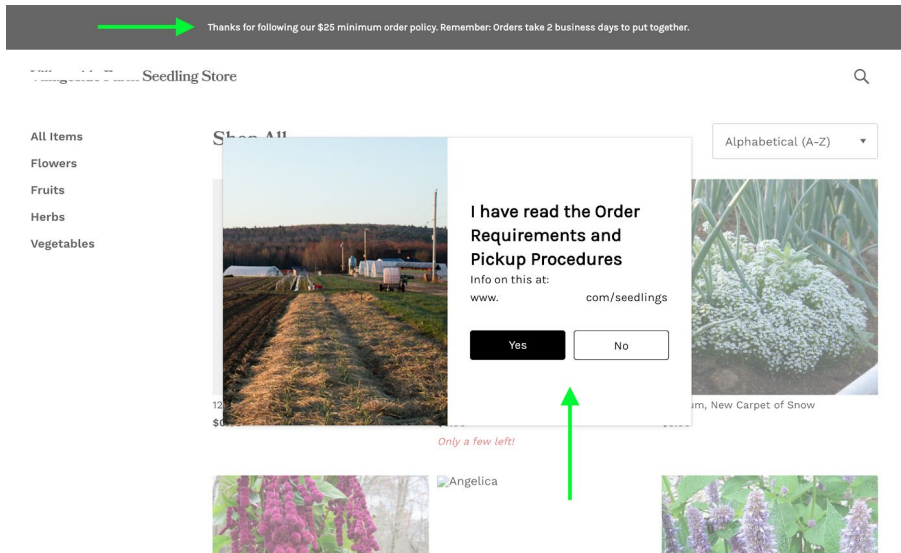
Thanks for following our $25 minimum order policy. Remember: Orders take 2 business days to put together.

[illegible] Seedling Store

All Items
Flowers
Fruits
Herbs
Vegetables

Shop All

Alphabetical (A-Z)

I have read the Order Requirements and Pickup Procedures

Info on this at:

www. com/seedlings

Yes

No

12 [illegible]
$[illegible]

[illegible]um, New Carpet of Snow
$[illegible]

Only a few left!

Angelica